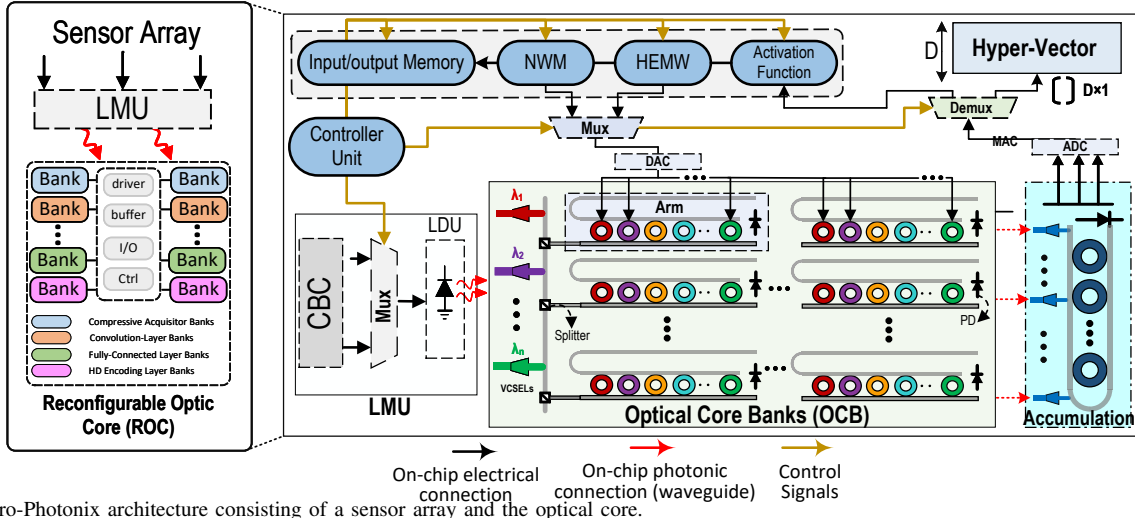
Sensor Array

LMU

Bank
Bank
Bank
Bank
driver
buffer
I/O
Ctrl
Bank
Bank
Bank
Bank

Compressive Acquisitor Banks
Convolution-Layer Banks
Fully-Connected Layer Banks
HD Encoding Layer Banks

Reconfigurable Optic Core (ROC)

Input/output Memory
NWM
HEMW
Activation Function
D
Hyper-Vector
D×1
Demux
Controller Unit
Mux
DAC
MAC
ADC
CBC
Mux
LDU
$\lambda_1$
$\lambda_2$
$\lambda_n$
Arm
Splitter
VCSELs
PD
LMU
Optical Core Banks (OCB)
Accumulation

On-chip electrical connection
On-chip photonic connection (waveguide)
Control Signals

ro-Photonix architecture consisting of a sensor array and the optical core.